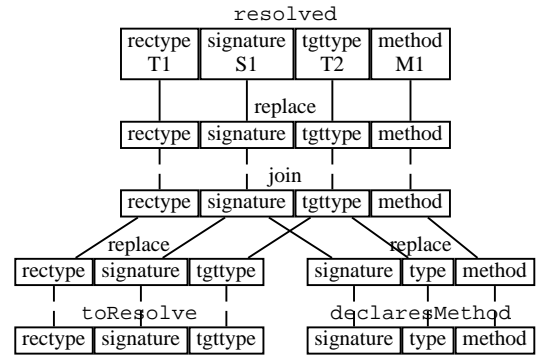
resolved

rectype T1 | signature S1 | tgttype T2 | method M1

replace

rectype | signature | tgttype | method

join

rectype | signature | tgttype | method

replace

replace

rectype | signature | tgttype

signature | type | method

toResolve

declaresMethod

rectype | signature | tgttype

signature | type | method